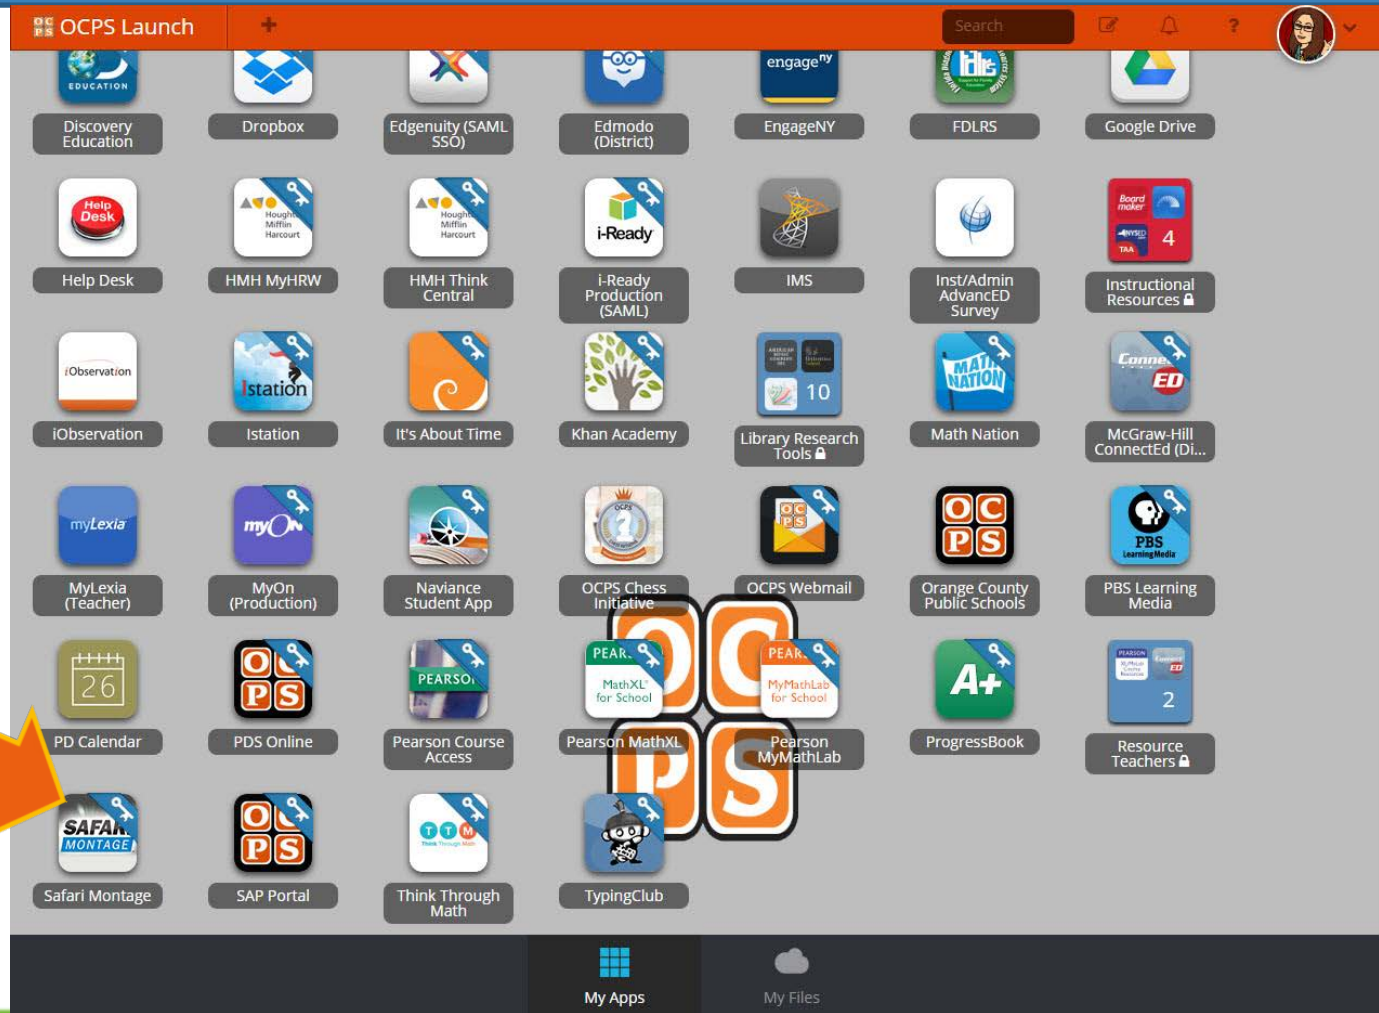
OCPS Launch
+
Search
?

EDUCATION
Discovery Education
Dropbox
Edgenuity (SAML SSO)
Edmodo (District)
engage ny
EngageNY
FDLRS
Google Drive

Help Desk
Help Desk
Houghton Mifflin Harcourt
HMH MyHRW
Houghton Mifflin Harcourt
HMH Think Central
i-Ready
i-Ready Production (SAML)
IMS
Inst/Admin AdvancED Survey
Board maker
4
Instructional Resources

iObservation
iObservation
Istation
Istation
It's About Time
Khan Academy
10
Library Research Tools
MATH NATION
Math Nation
Connect ED
McGraw-Hill ConnectEd (Di...

myLexia
MyLexia (Teacher)
myOn
MyOn (Production)
Naviance Student App
OCPS Chess Initiative
OC PS
OCPS Webmail
OC PS
Orange County Public Schools
PBS LearningMedia
PBS Learning Media

26
PD Calendar
OC PS
PDS Online
PEARSON
Pearson Course Access
PEARSON MathXL for School
Pearson MathXL
PEARSON MyMathLab for School
Pearson MyMathLab
A+
ProgressBook
2
Resource Teachers

SAFARI MONTAGE
Safari Montage
OC PS
SAP Portal
TTM Think Through Math
Think Through Math
TypingClub

OC PS

My Apps
My Files